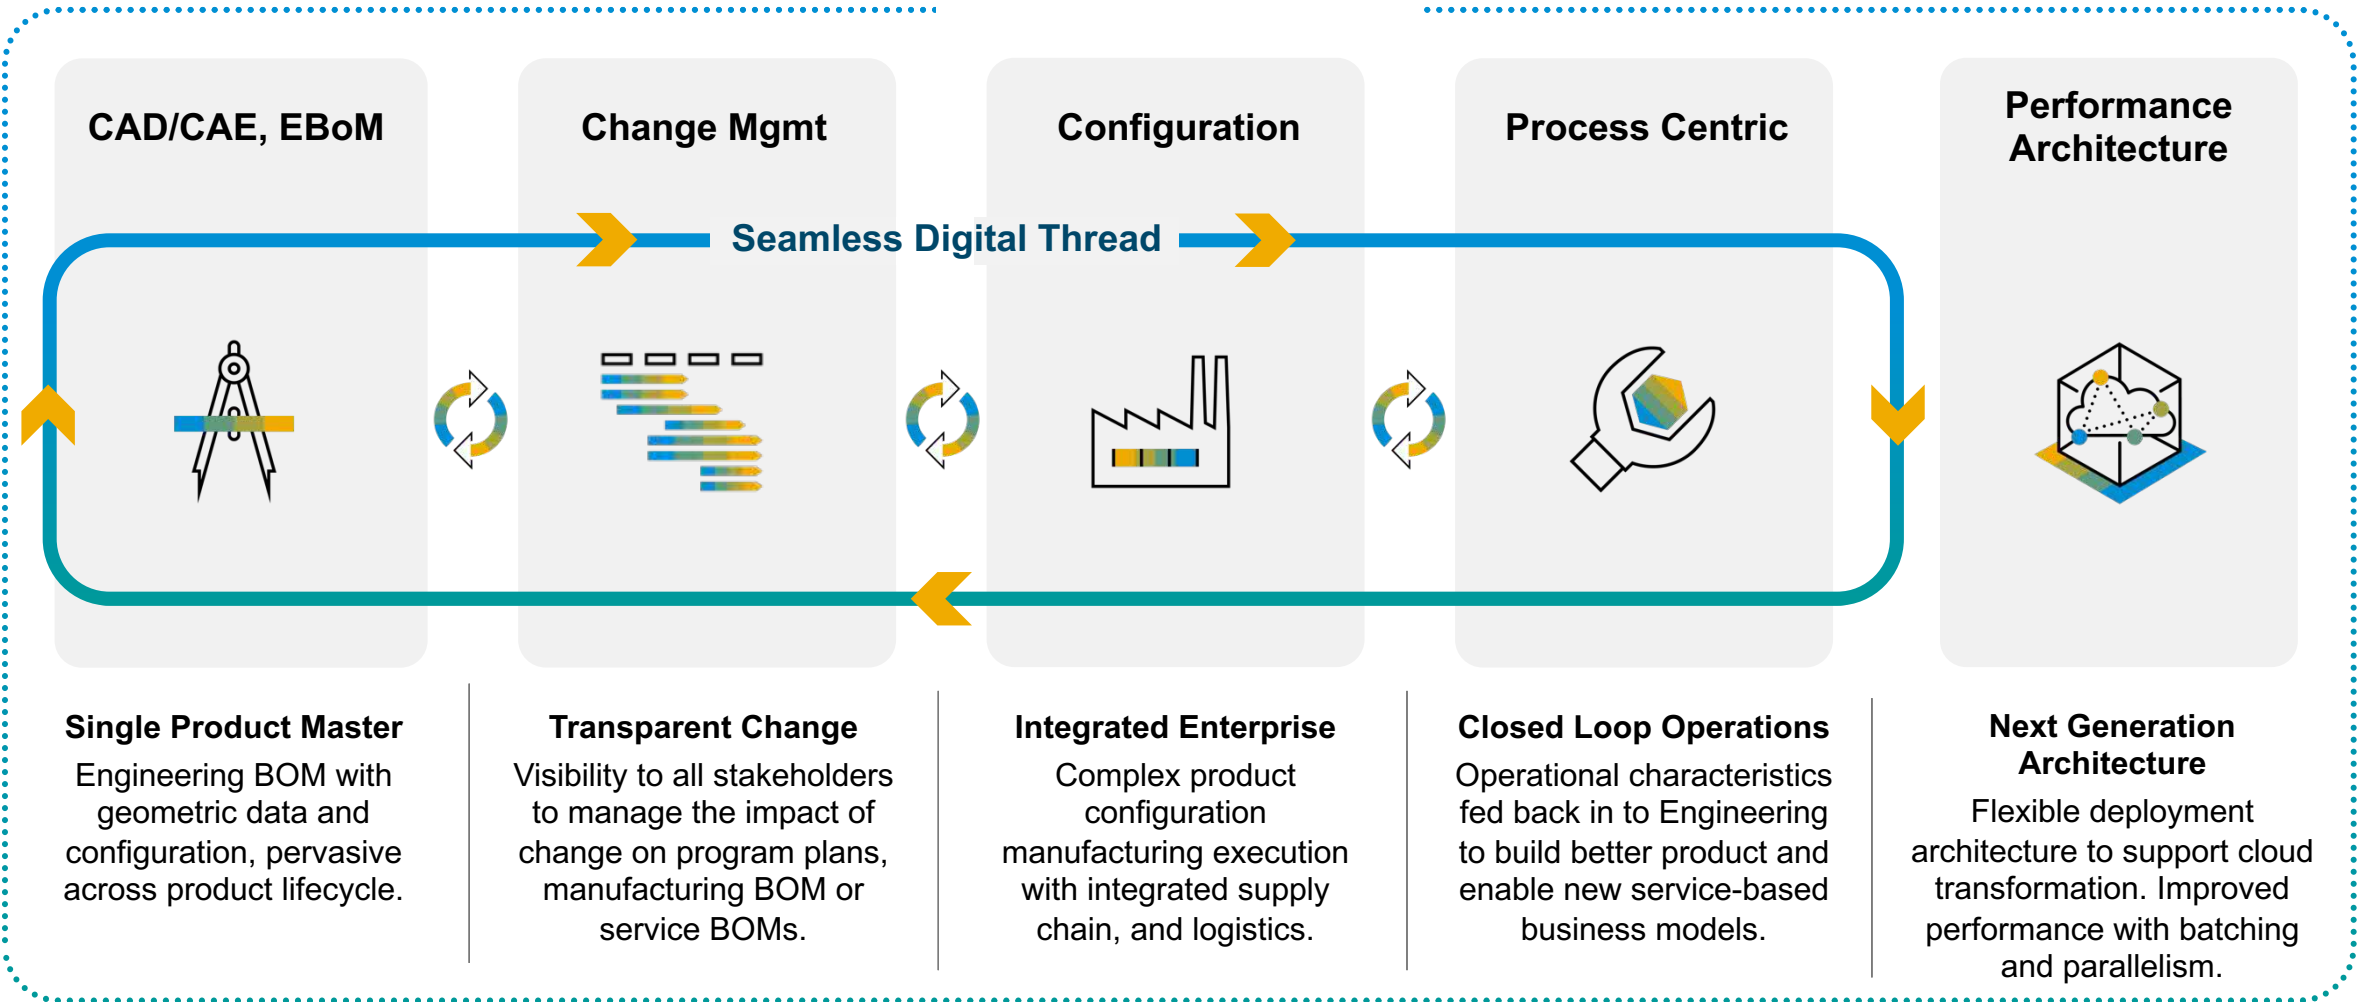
CAD/CAE, EBoM

Change Mgmt

Configuration

Process Centric

Performance Architecture

Seamless Digital Thread

Single Product Master
Engineering BOM with geometric data and configuration, pervasive across product lifecycle.

Transparent Change
Visibility to all stakeholders to manage the impact of change on program plans, manufacturing BOM or service BOMs.

Integrated Enterprise
Complex product configuration manufacturing execution with integrated supply chain, and logistics.

Closed Loop Operations
Operational characteristics fed back in to Engineering to build better product and enable new service-based business models.

Next Generation Architecture
Flexible deployment architecture to support cloud transformation. Improved performance with batching and parallelism.